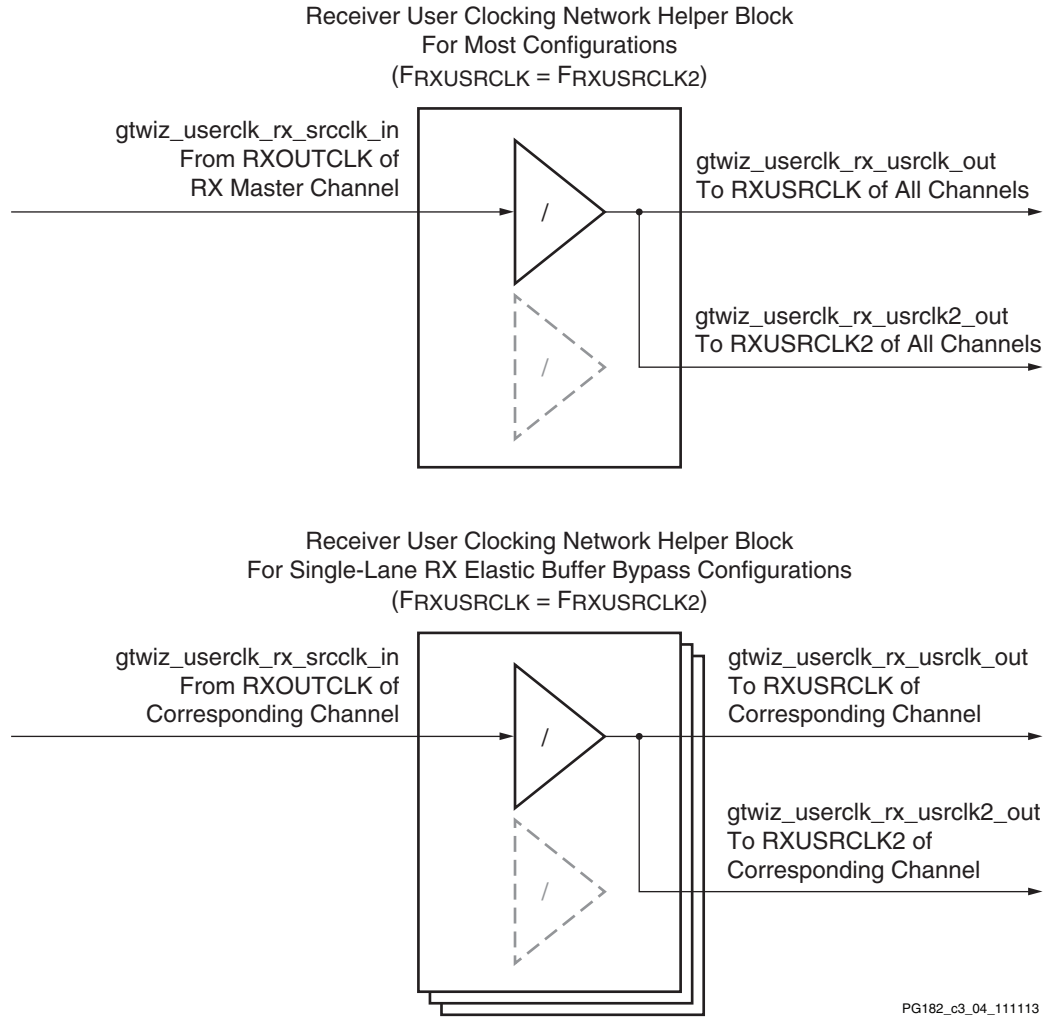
Receiver User Clocking Network Helper Block
For Most Configurations
($F_{RXUSRCLK} = F_{RXUSRCLK2}$)

gtwiz_userclk_rx_srcclk_in
From RXOUTCLK of
RX Master Channel

/

gtwiz_userclk_rx_usrclk_out
To RXUSRCLK of All Channels

/

gtwiz_userclk_rx_usrclk2_out
To RXUSRCLK2 of All Channels

Receiver User Clocking Network Helper Block
For Single-Lane RX Elastic Buffer Bypass Configurations
($F_{RXUSRCLK} = F_{RXUSRCLK2}$)

gtwiz_userclk_rx_srcclk_in
From RXOUTCLK of
Corresponding Channel

/

gtwiz_userclk_rx_usrclk_out
To RXUSRCLK of
Corresponding Channel

/

gtwiz_userclk_rx_usrclk2_out
To RXUSRCLK2 of
Corresponding Channel

PG182_c3_04_111113